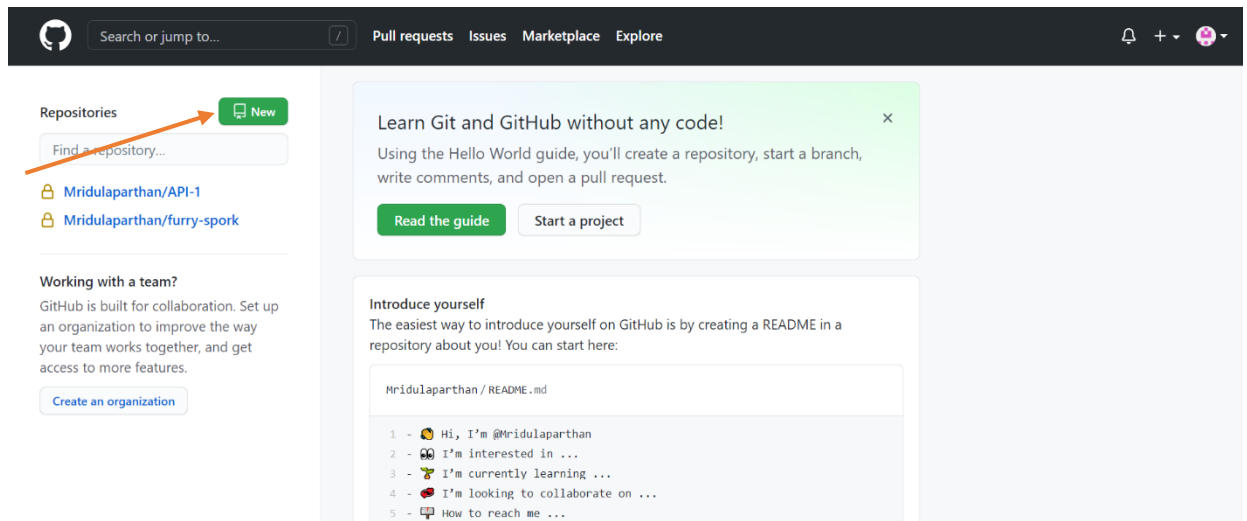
Search or jump to... /
Pull requests Issues Marketplace Explore

Repositories
New
Find a repository...
Mridulaparthan/API-1
Mridulaparthan/furry-spork

Working with a team?
GitHub is built for collaboration. Set up an organization to improve the way your team works together, and get access to more features.
Create an organization

Learn Git and GitHub without any code!
Using the Hello World guide, you'll create a repository, start a branch, write comments, and open a pull request.
Read the guide
Start a project
×

Introduce yourself
The easiest way to introduce yourself on GitHub is by creating a README in a repository about you! You can start here:

Mridulaparthan / README.md

1 - 👋 Hi, I’m @Mridulaparthan
2 - 👀 I’m interested in ...
3 - 🌱 I’m currently learning ...
4 - 💞️ I’m looking to collaborate on ...
5 - 📫 How to reach me ...